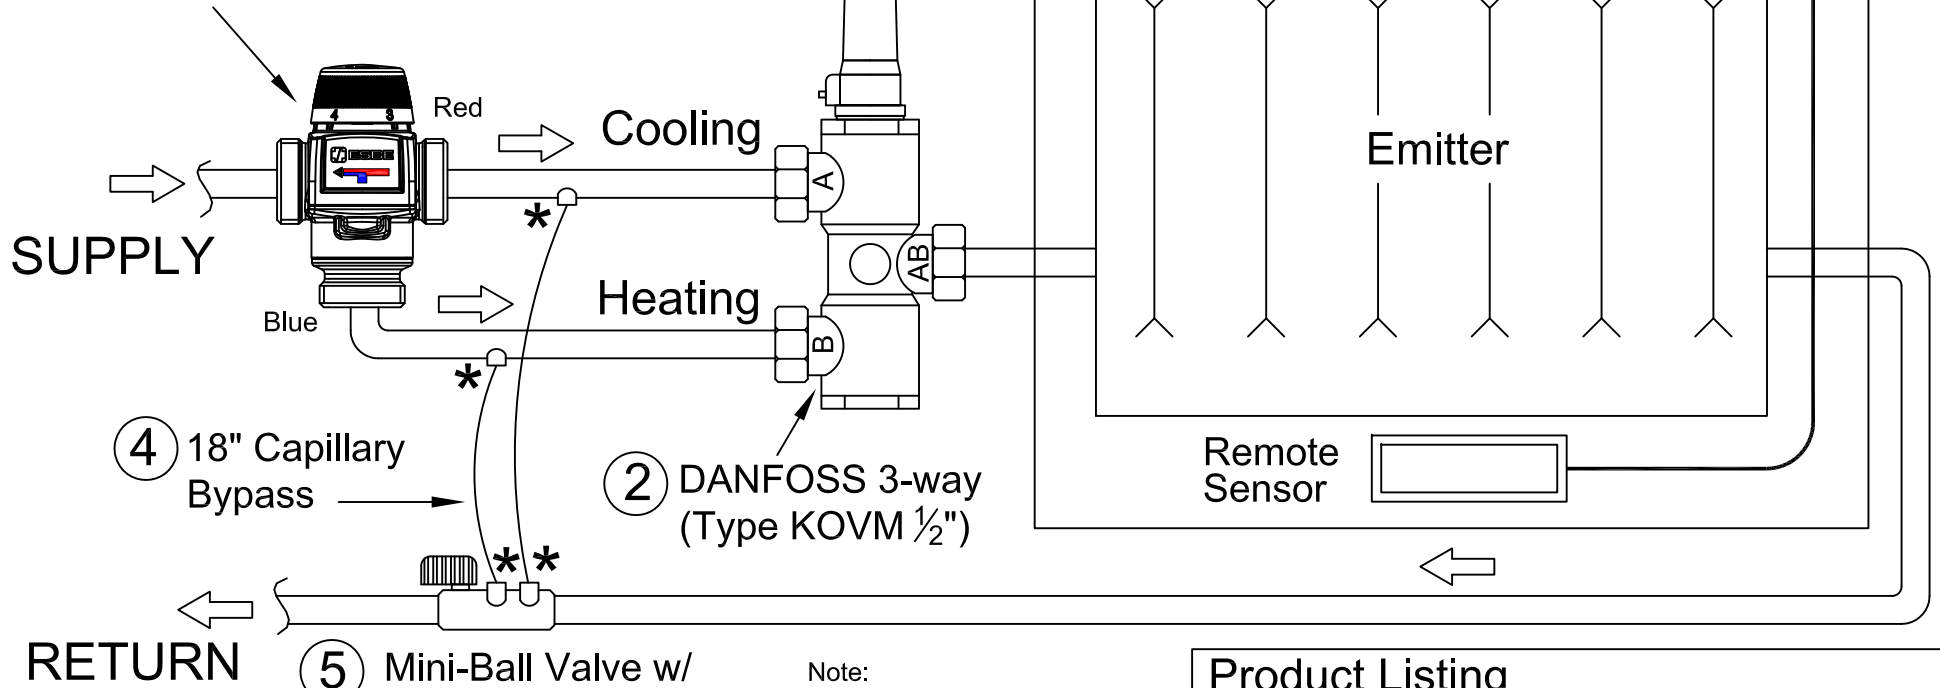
Red

Cooling

Emitter

SUPPLY

Blue

Heating

A

AB

B

\*

\*

4 18" Capillary Bypass

2 DANFOSS 3-way (Type KOVM $\frac{1}{2}$")

Remote Sensor

\*\*

RETURN

5 Mini-Ball Valve w/

Note:

Product Listing